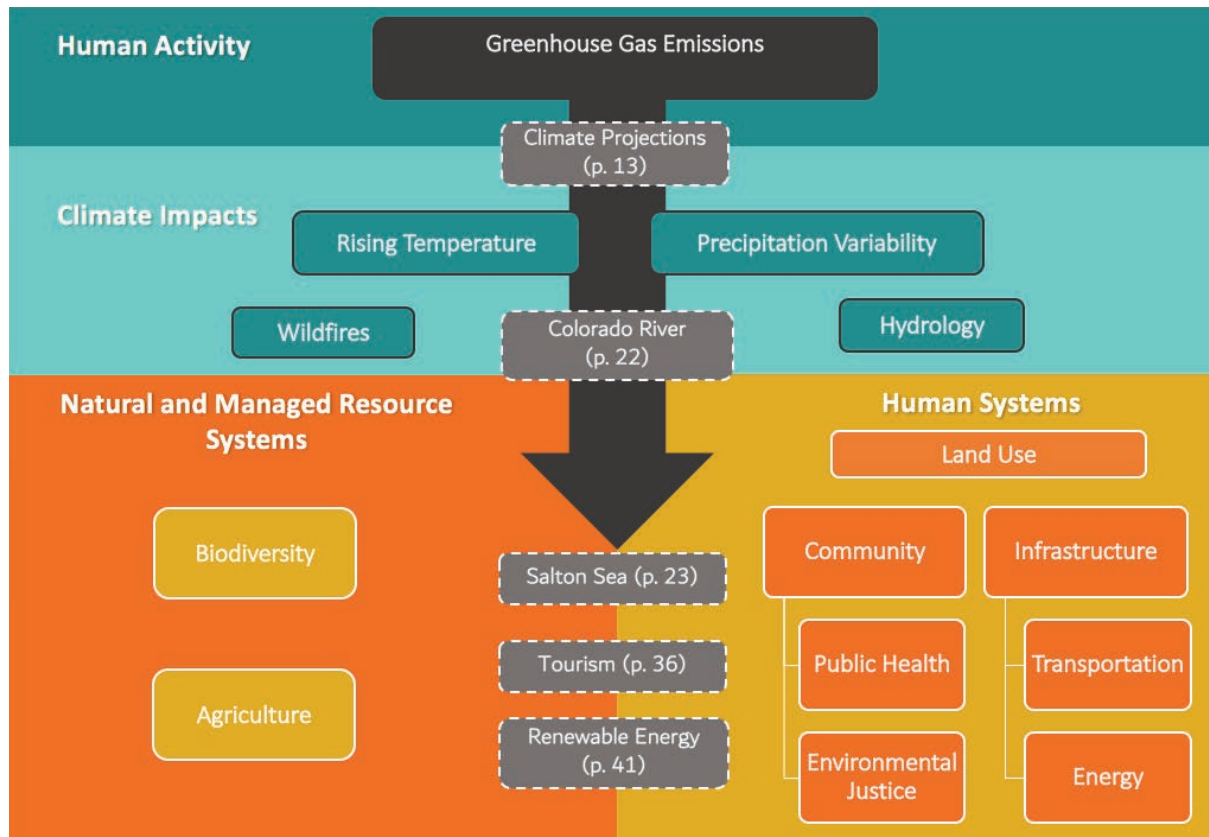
Human Activity

Greenhouse Gas Emissions

Climate Projections (p. 13)

Climate Impacts

Rising Temperature

Precipitation Variability

Wildfires

Colorado River (p. 22)

Hydrology

Natural and Managed Resource Systems

Human Systems

Land Use

Biodiversity

Community

Infrastructure

Salton Sea (p. 23)

Public Health

Transportation

Tourism (p. 36)

Agriculture

Renewable Energy (p. 41)

Environmental Justice

Energy